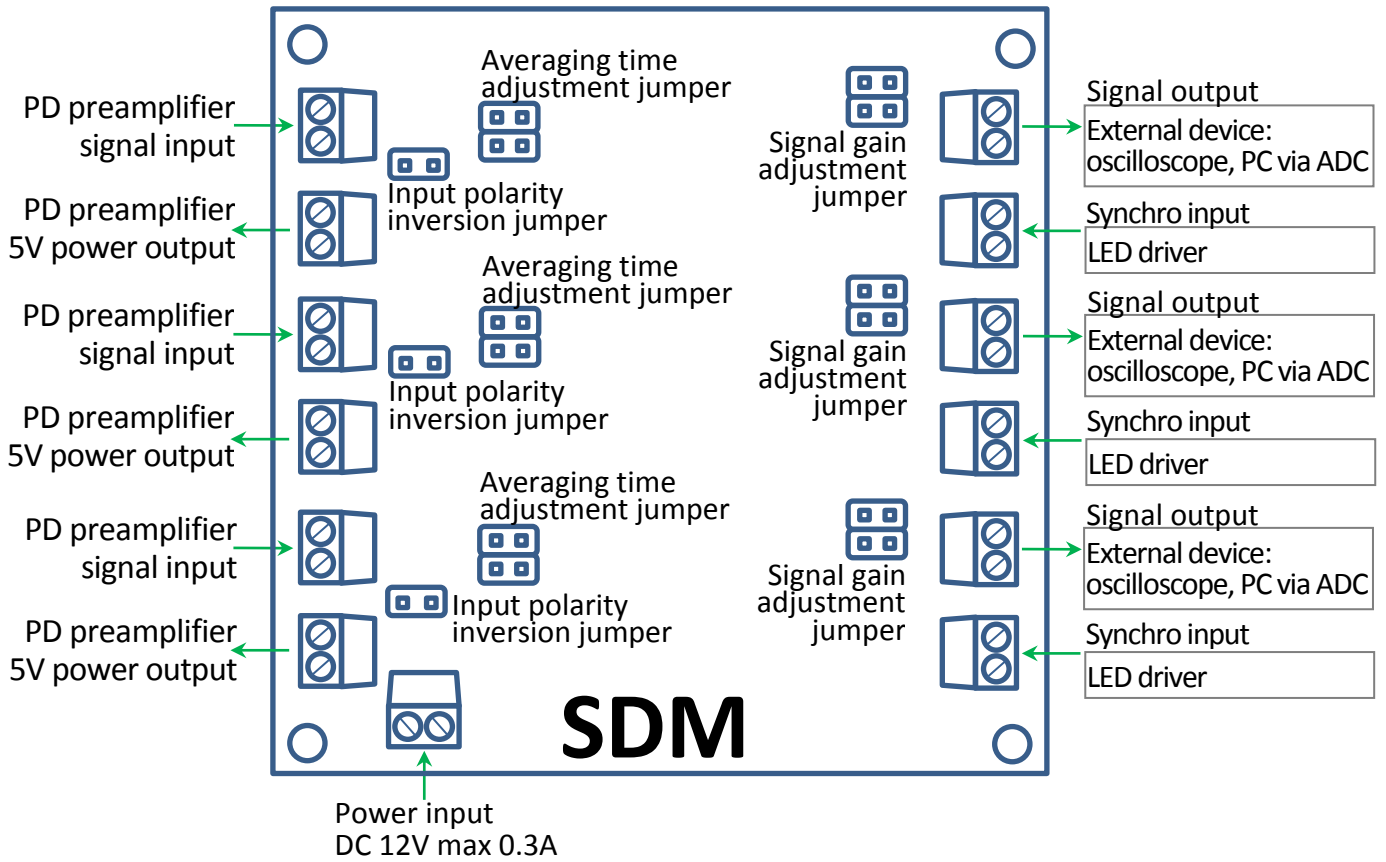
PD preamplifier signal input

PD preamplifier 5V power output

PD preamplifier signal input

PD preamplifier 5V power output

PD preamplifier signal input

PD preamplifier 5V power output

Averaging time adjustment jumper

Input polarity inversion jumper

Averaging time adjustment jumper

Input polarity inversion jumper

Averaging time adjustment jumper

Input polarity inversion jumper

Signal gain adjustment jumper

Signal gain adjustment jumper

Signal gain adjustment jumper

Signal output

External device: oscilloscope, PC via ADC

Synchro input

LED driver

Signal output

External device: oscilloscope, PC via ADC

Synchro input

LED driver

Signal output

External device: oscilloscope, PC via ADC

Synchro input

LED driver

SDM

Power input
DC 12V max 0.3A